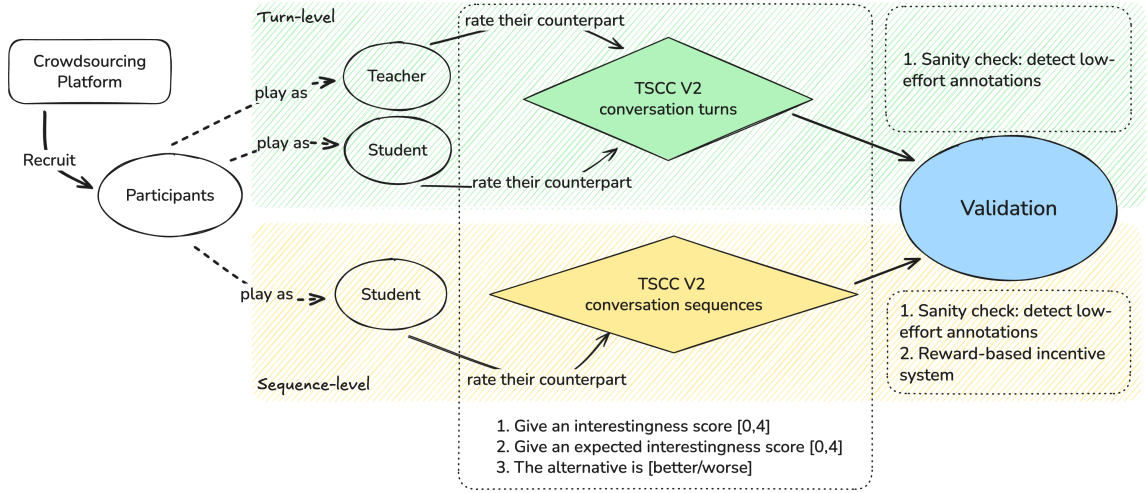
Turn-level

Crowdsourcing Platform

Recruit

Participants

play as

Teacher

play as

Student

rate their counterpart

TSCC V2 conversation turns

rate their counterpart

1. Sanity check: detect low-effort annotations

Validation

play as

Student

TSCC V2 conversation sequences

rate their counterpart

Sequence-level

1. Sanity check: detect low-effort annotations
2. Reward-based incentive system

1. Give an interestingness score [0,4]
2. Give an expected interestingness score [0,4]
3. The alternative is [better/worse]